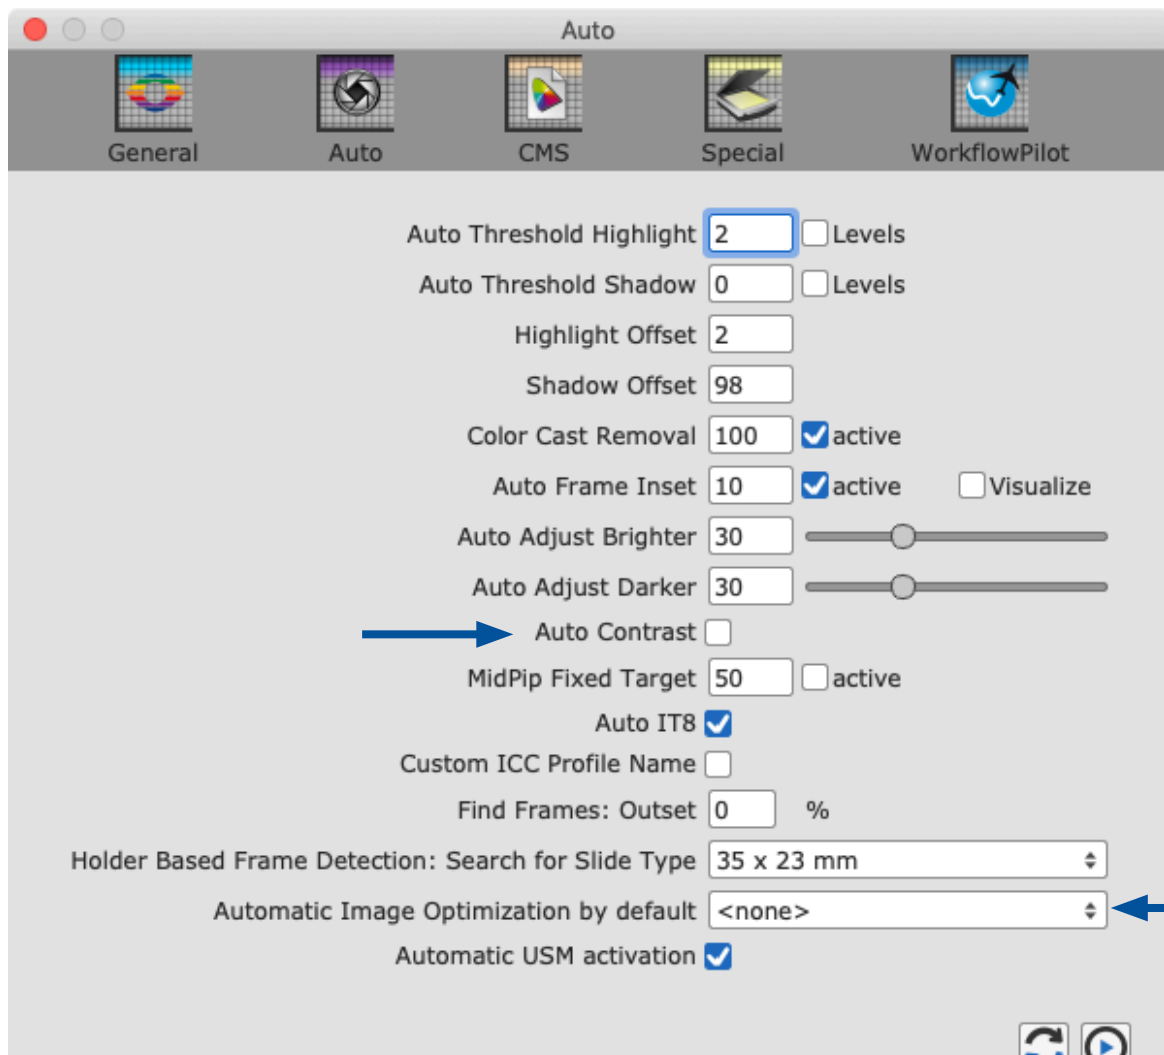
Auto

General Auto CMS Special WorkflowPilot

Auto Threshold Highlight 2 Levels
Auto Threshold Shadow 0 Levels
Highlight Offset 2
Shadow Offset 98
Color Cast Removal 100 active
Auto Frame Inset 10 active Visualize
Auto Adjust Brighter 30
Auto Adjust Darker 30
Auto Contrast
MidPip Fixed Target 50 active
Auto IT8
Custom ICC Profile Name
Find Frames: Outset 0 %
Holder Based Frame Detection: Search for Slide Type 35 x 23 mm
Automatic Image Optimization by default <none>
Automatic USM activation